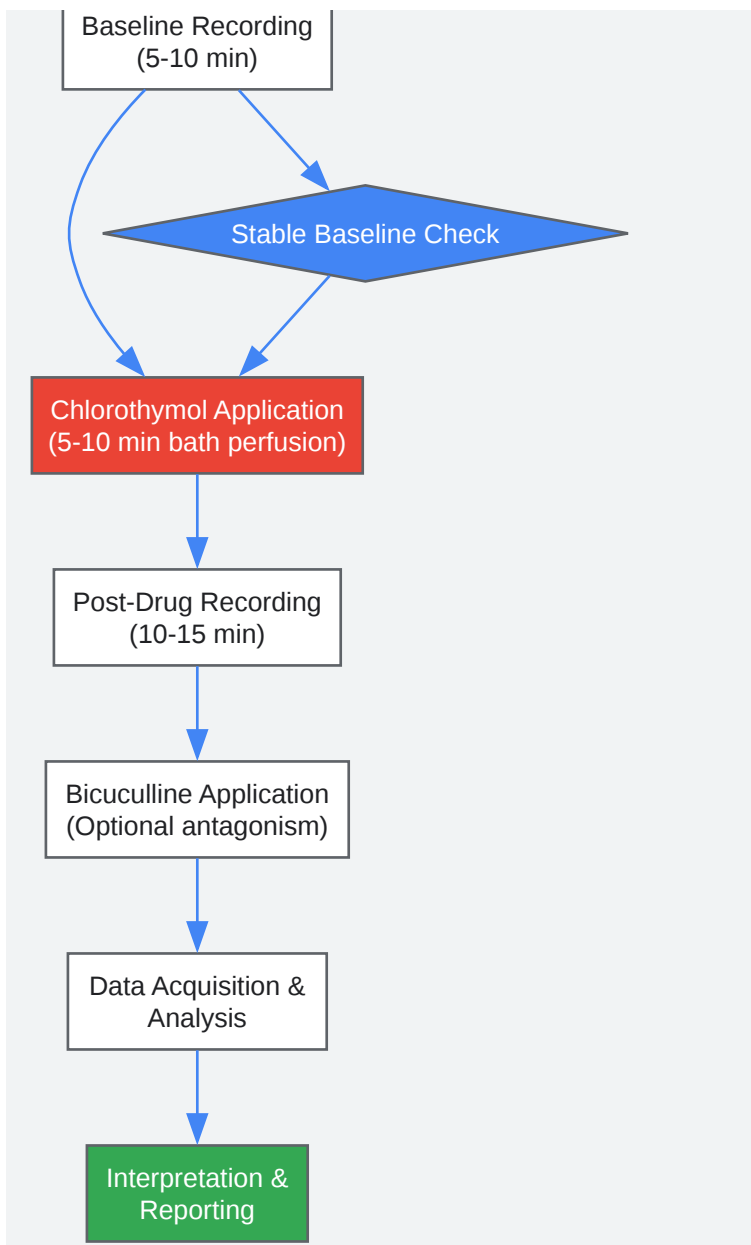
Baseline Recording
(5-10 min)

Stable Baseline Check

Chlorothymol Application
(5-10 min bath perfusion)

Post-Drug Recording
(10-15 min)

Bicuculline Application
(Optional antagonism)

Data Acquisition &
Analysis

Interpretation &
Reporting